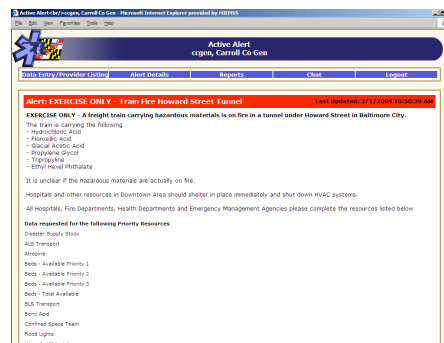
Active Alert<br/>ccgen, Carroll Co Gen - Microsoft Internet Explorer provided by MIEMSS

File Edit View Favorites Tools Help

Active Alert
ccgen, Carroll Co Gen

Data Entry/Provider Listing | Alert Details | Reports | Chat | Logout

Alert: EXERCISE ONLY - Train Fire Howard Street Tunnel

Last Updated: 3/1/2004 10:50:39 AM

EXERCISE ONLY - A freight train carrying hazardous materials is on fire in a tunnel under Howard Street in Baltimore City.

The train is carrying the following
- Hydrochloric Acid
- Florosilic Acid
- Glacial Acetic Acid
- Propylene Glycol
- Tripropylene
- Ethyl Hexel Phthalate

It is unclear if the hazardous materials are actually on fire.

Hospitals and other resources in Downtown Area should shelter in place immediately and shut down HVAC systems.

All Hospitals, Fire Departments, Health Departments and Emergency Management Agencies please complete the resources listed below

Data requested for the following Priority Resources

Disaster Supply Stock
ALS Transport
Atropine
Beds - Available Priority 1
Beds - Available Priority 2
Beds - Available Priority 3
Beds - Total Available
BLS Transport
Boric Acid
Confined Space Team
Flood Lights